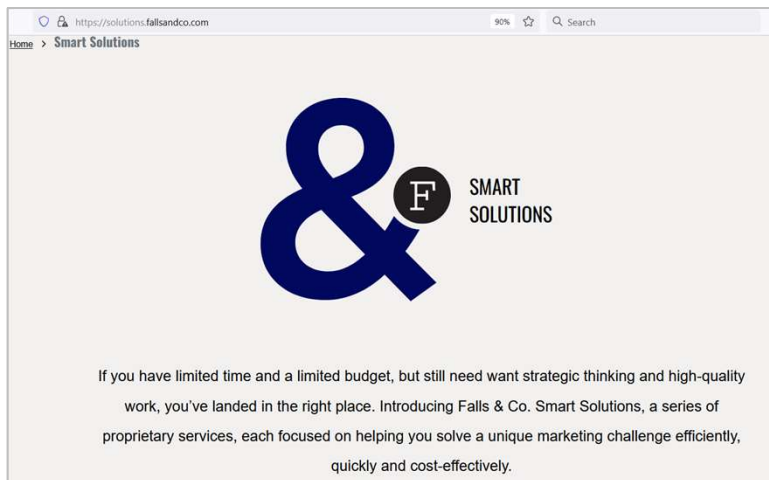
https://solutions.fallsandco.com

90%

Search

Home > Smart Solutions

F

SMART SOLUTIONS

If you have limited time and a limited budget, but still need want strategic thinking and high-quality work, you've landed in the right place. Introducing Falls & Co. Smart Solutions, a series of proprietary services, each focused on helping you solve a unique marketing challenge efficiently, quickly and cost-effectively.